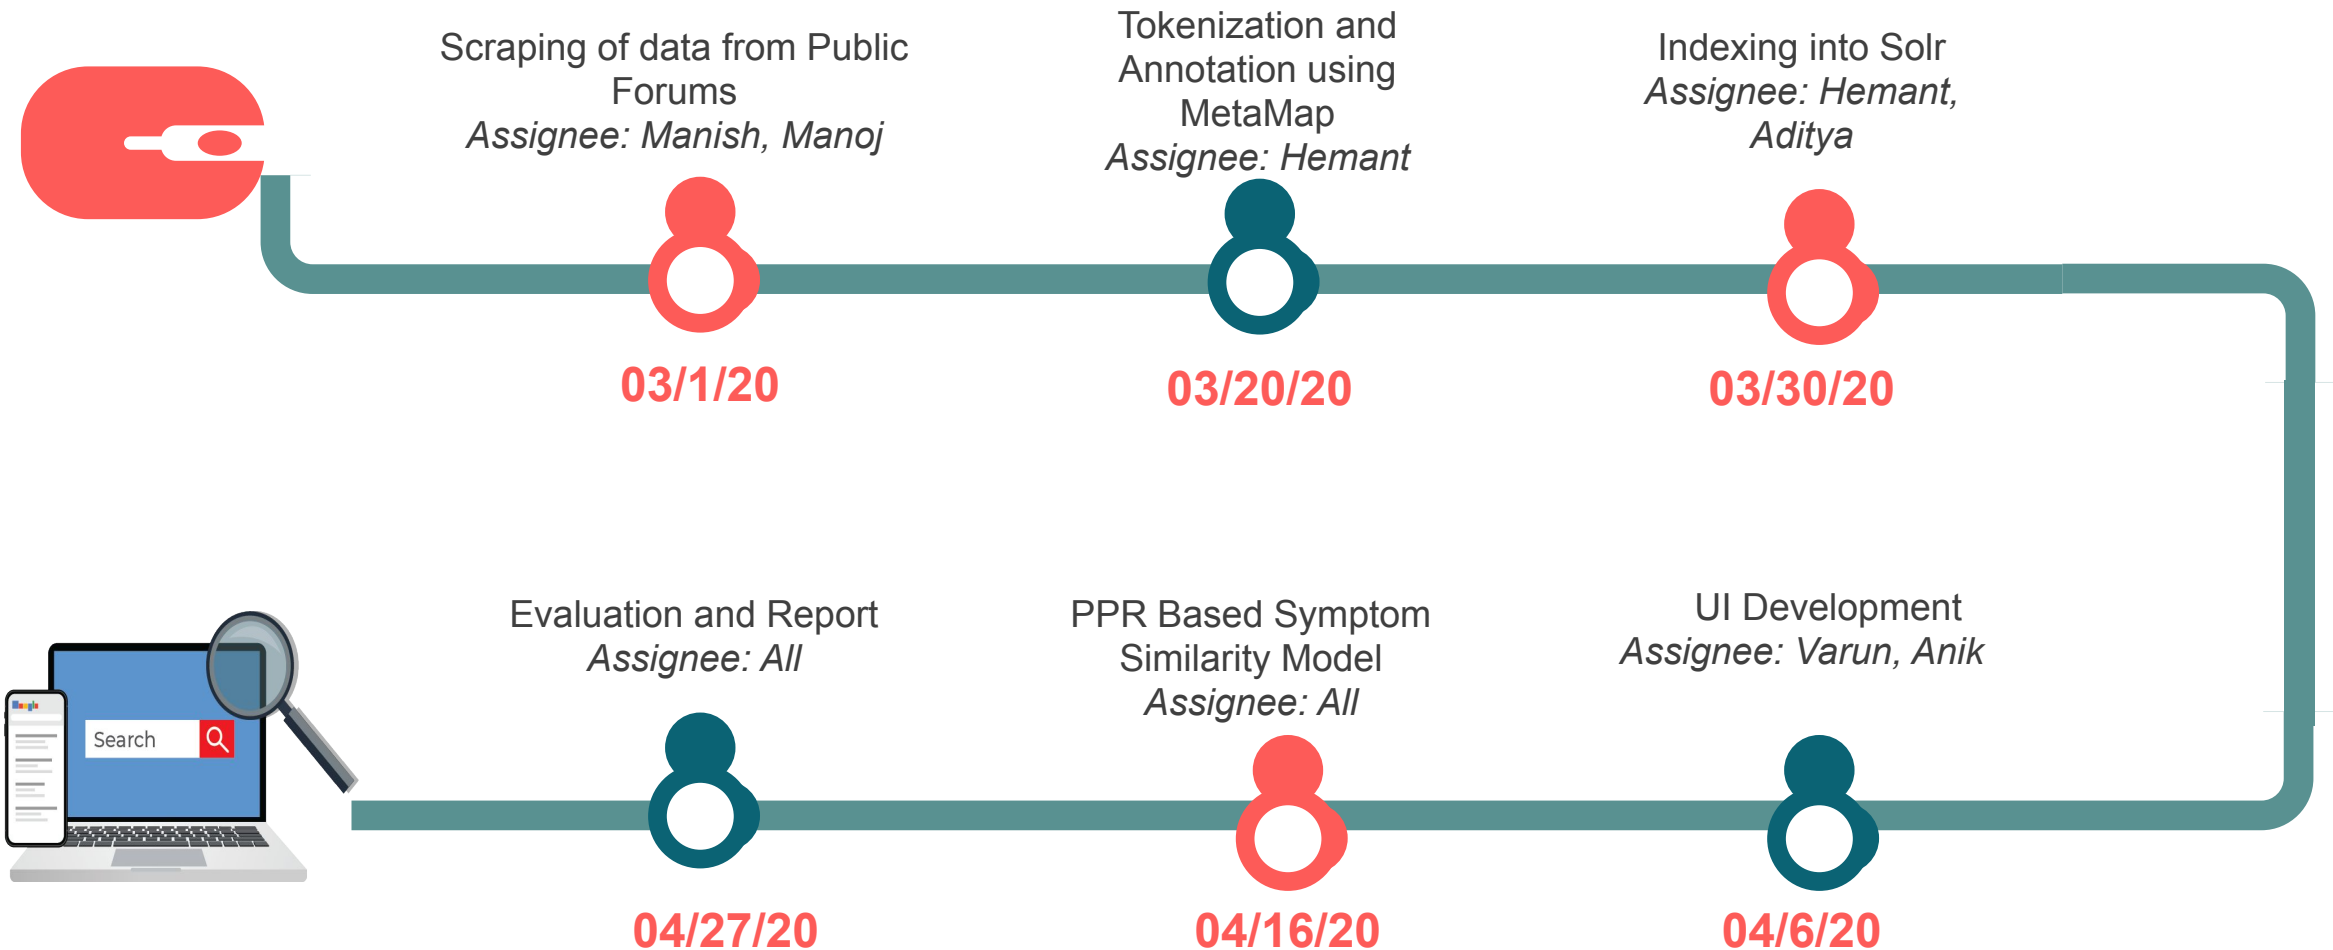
Scraping of data from Public Forums
Assignee: Manish, Manoj

03/1/20

Tokenization and Annotation using MetaMap
Assignee: Hemant

03/20/20

Indexing into Solr
Assignee: Hemant, Aditya

03/30/20

Search

Evaluation and Report
Assignee: All

04/27/20

PPR Based Symptom Similarity Model
Assignee: All

04/16/20

UI Development
Assignee: Varun, Anik

04/6/20